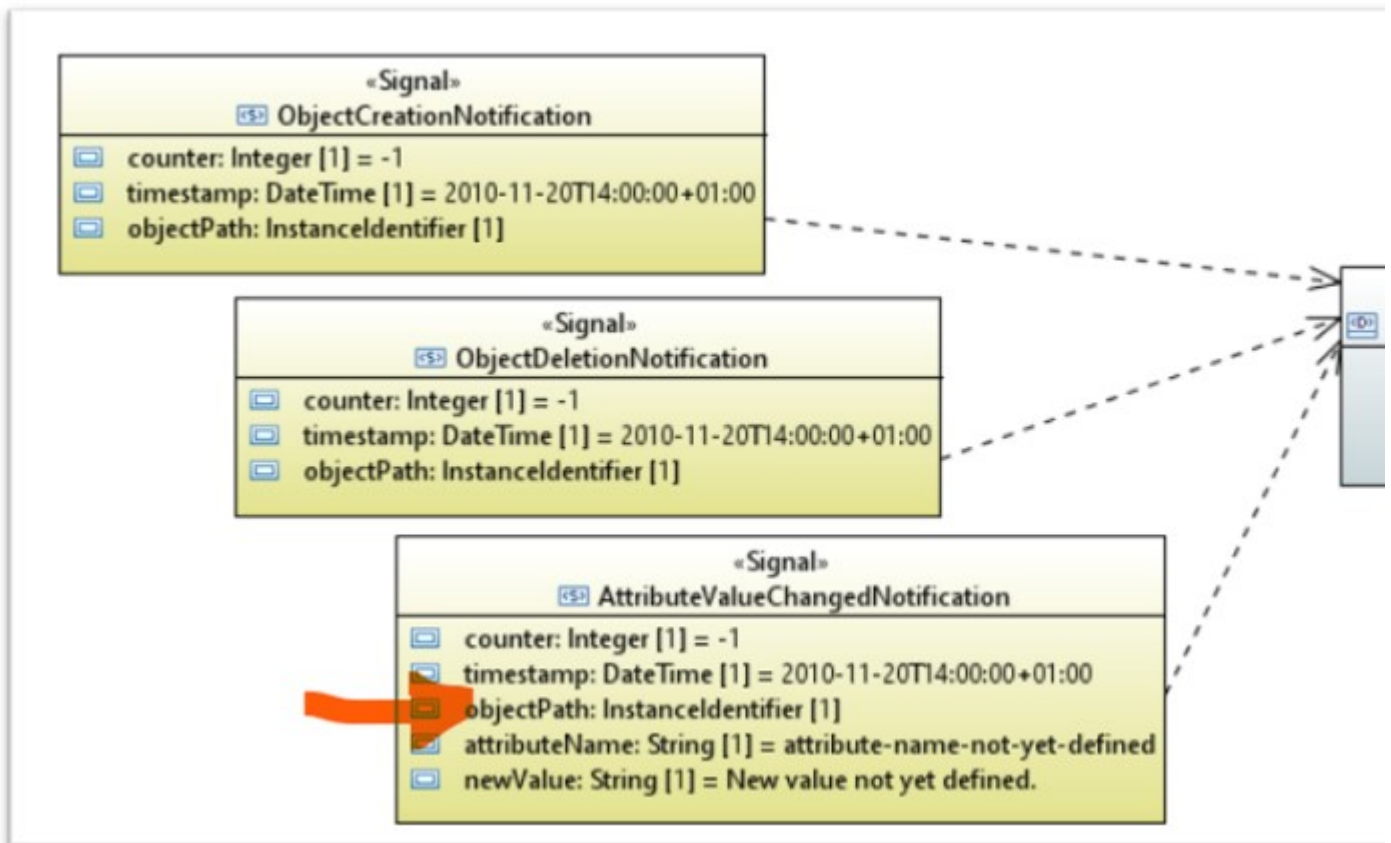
«Signal»
ObjectCreationNotification
counter: Integer [1] = -1
timestamp: DateTime [1] = 2010-11-20T14:00:00+01:00
objectPath: InstanceIdentifier [1]

«Signal»
ObjectDeletionNotification
counter: Integer [1] = -1
timestamp: DateTime [1] = 2010-11-20T14:00:00+01:00
objectPath: InstanceIdentifier [1]

«Signal»
AttributeValueChangedNotification
counter: Integer [1] = -1
timestamp: DateTime [1] = 2010-11-20T14:00:00+01:00
objectPath: InstanceIdentifier [1]
attributeName: String [1] = attribute-name-not-yet-defined
newValue: String [1] = New value not yet defined.